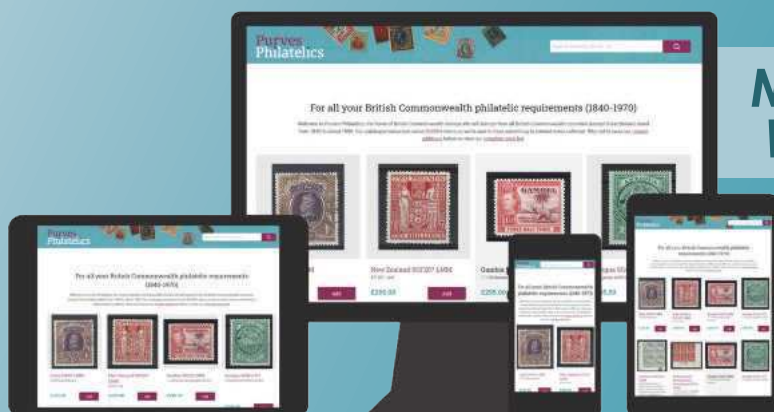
Purves Philatelics

For all your British Commonwealth philatelic requirements (1840-1970)

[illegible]

New Zealand SG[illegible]

£295.00

Add

Gambia

£295.00

Purves Philatelics

For all your British Commonwealth philatelic requirements (1840-1970)

M

W